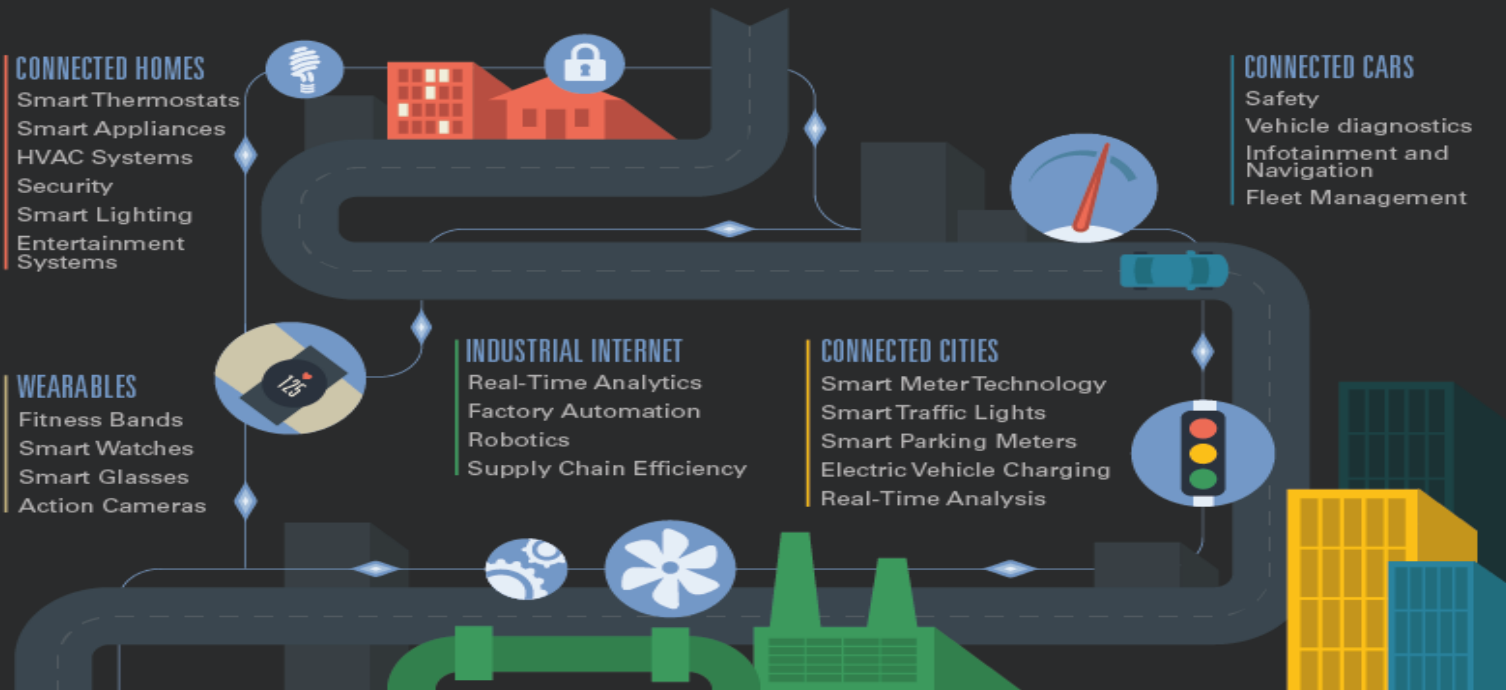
CONNECTED HOMES
Smart Thermostats
Smart Appliances
HVAC Systems
Security
Smart Lighting
Entertainment Systems

CONNECTED CARS
Safety
Vehicle diagnostics
Infotainment and Navigation
Fleet Management

125

WEARABLES
Fitness Bands
Smart Watches
Smart Glasses
Action Cameras

INDUSTRIAL INTERNET
Real-Time Analytics
Factory Automation
Robotics
Supply Chain Efficiency

CONNECTED CITIES
Smart Meter Technology
Smart Traffic Lights
Smart Parking Meters
Electric Vehicle Charging
Real-Time Analysis